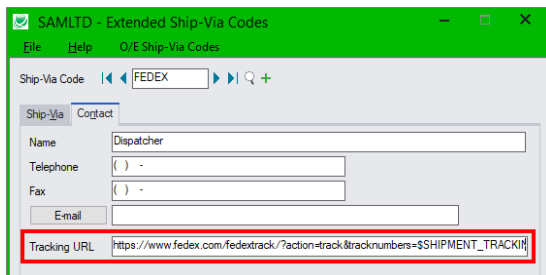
SAMLTD - Extended Ship-Via Codes

File Help O/E Ship-Via Codes

Ship-Via Code FEDEX

Ship-Via Contact

Name Dispatcher

Telephone ( ) -

Fax ( ) -

E-mail

Tracking URL https://www.fedex.com/fedextrack/?action=track&tracknumbers=$SHIPMENT_TRACKIN